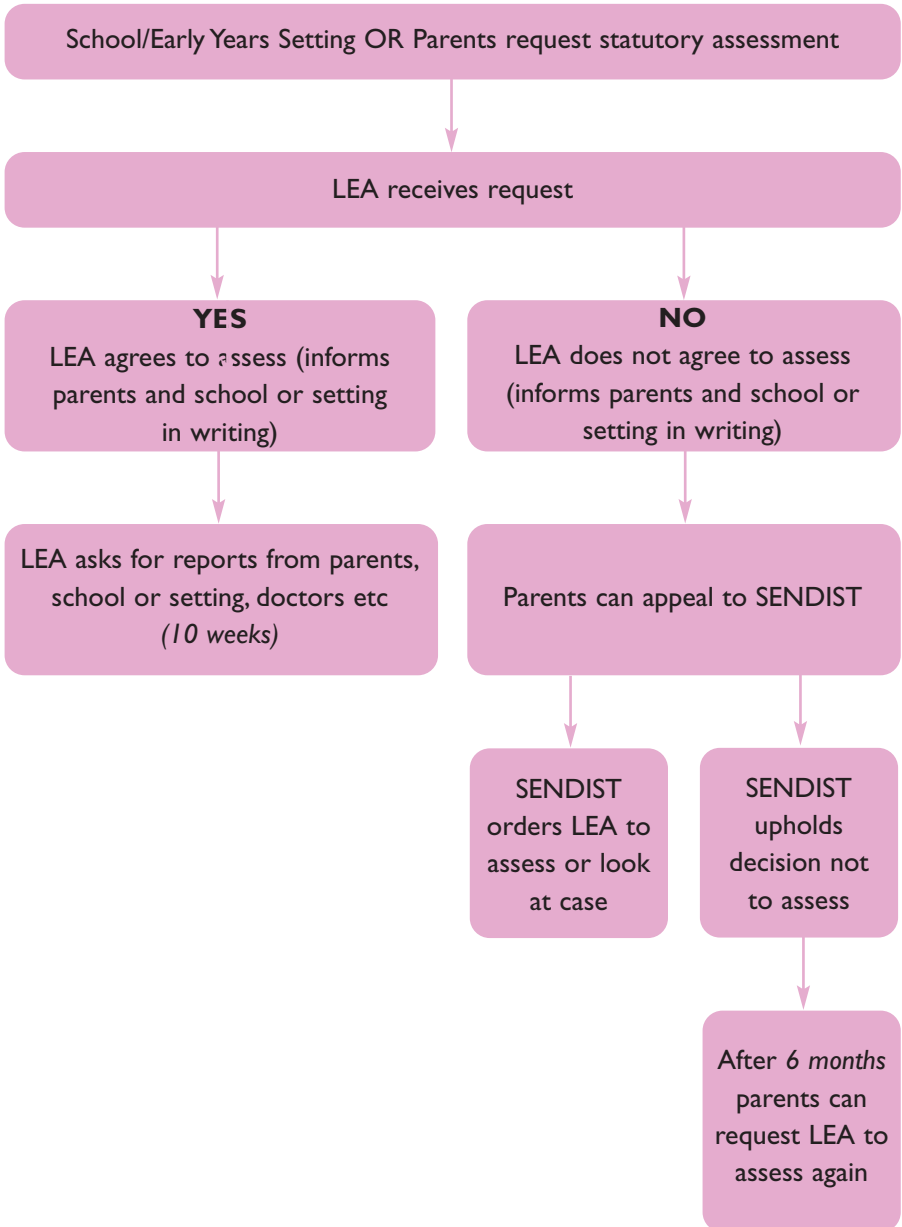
School/Early Years Setting OR Parents request statutory assessment

LEA receives request

YES
LEA agrees to assess (informs parents and school or setting in writing)

NO
LEA does not agree to assess (informs parents and school or setting in writing)

LEA asks for reports from parents, school or setting, doctors etc
(10 weeks)

Parents can appeal to SENDIST

SENDIST orders LEA to assess or look at case

SENDIST upholds decision not to assess

After 6 months parents can request LEA to assess again